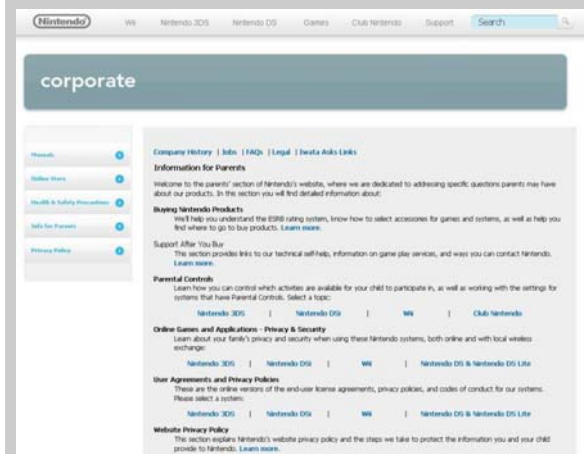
Nintendo | Wii | Nintendo 3DS | Nintendo DS | Games | Club Nintendo | Support | Search

corporate

Manuals
Online Store
Health & Safety Precautions
Info for Parents
Privacy Policy

Company History | Jobs | FAQs | Legal | Iwata Asks Links

Information for Parents

Welcome to the parents' section of Nintendo's website, where we are dedicated to addressing specific questions parents may have about our products. In this section you will find detailed information about:

Buying Nintendo Products
We'll help you understand the ESRB rating system, know how to select accessories for games and systems, as well as help you find where to go to buy products. Learn more.

Support After You Buy
This section provides links to our technical self-help, information on game play services, and ways you can contact Nintendo. Learn more.

Parental Controls
Learn how you can control which activities are available for your child to participate in, as well as working with the settings for systems that have Parental Controls. Select a topic:

Nintendo 3DS | Nintendo DSi | Wii | Club Nintendo

Online Games and Applications - Privacy & Security
Learn about your family's privacy and security when using these Nintendo systems, both online and with local wireless exchange:

Nintendo 3DS | Nintendo DSi | Wii | Nintendo DS & Nintendo DS Lite

User Agreements and Privacy Policies
These are the online versions of the end-user license agreements, privacy policies, and codes of conduct for our systems. Please select a system:

Nintendo 3DS | Nintendo DSi | Wii | Nintendo DS & Nintendo DS Lite

Website Privacy Policy
This section explains Nintendo's website privacy policy and the steps we take to protect the information you and your child provide to Nintendo. Learn more.